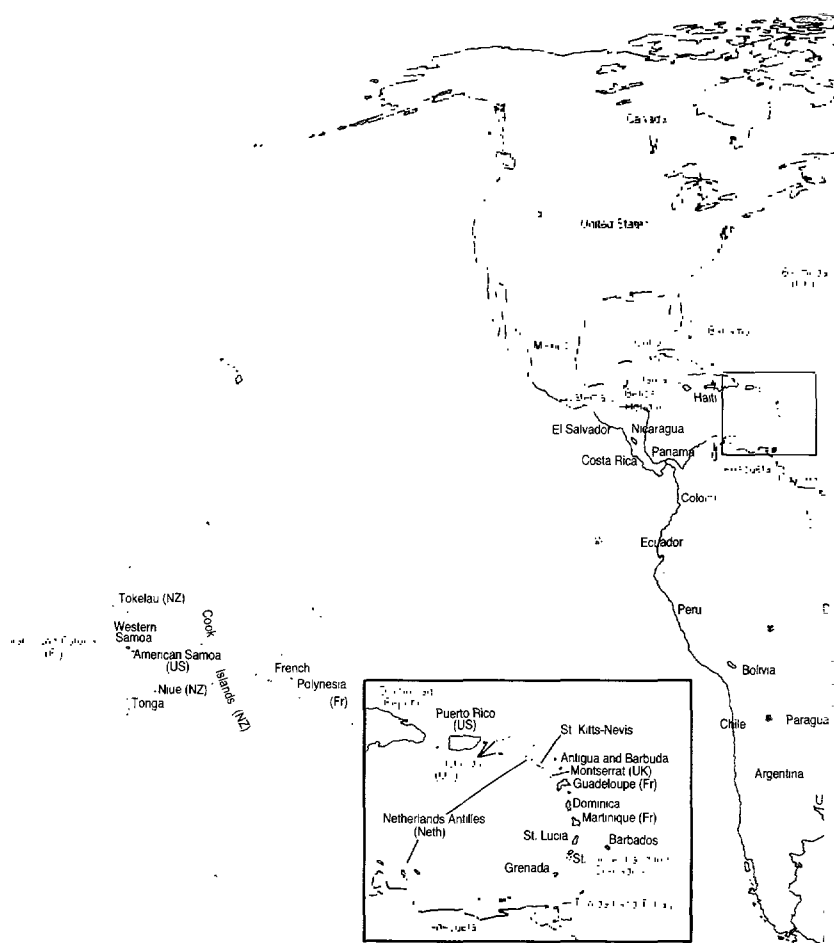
Canada

United States

Mexico

Haiti

El Salvador

Nicaragua

Costa Rica

Panama

Colom

Ecuador

Peru

Bolivia

Chile

Paragua

Argentina

Tokelau (NZ)

Western Samoa

American Samoa (US)

Cook Islands (NZ)

Niue (NZ)

Tonga

French Polynesia (Fr)

Puerto Rico (US)

St. Kitts-Nevis

Antigua and Barbuda

Montserrat (UK)

Guadeloupe (Fr)

Dominica

Martinique (Fr)

Netherlands Antilles (Neth)

St. Lucia

Barbados

St. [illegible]

Grenada

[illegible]